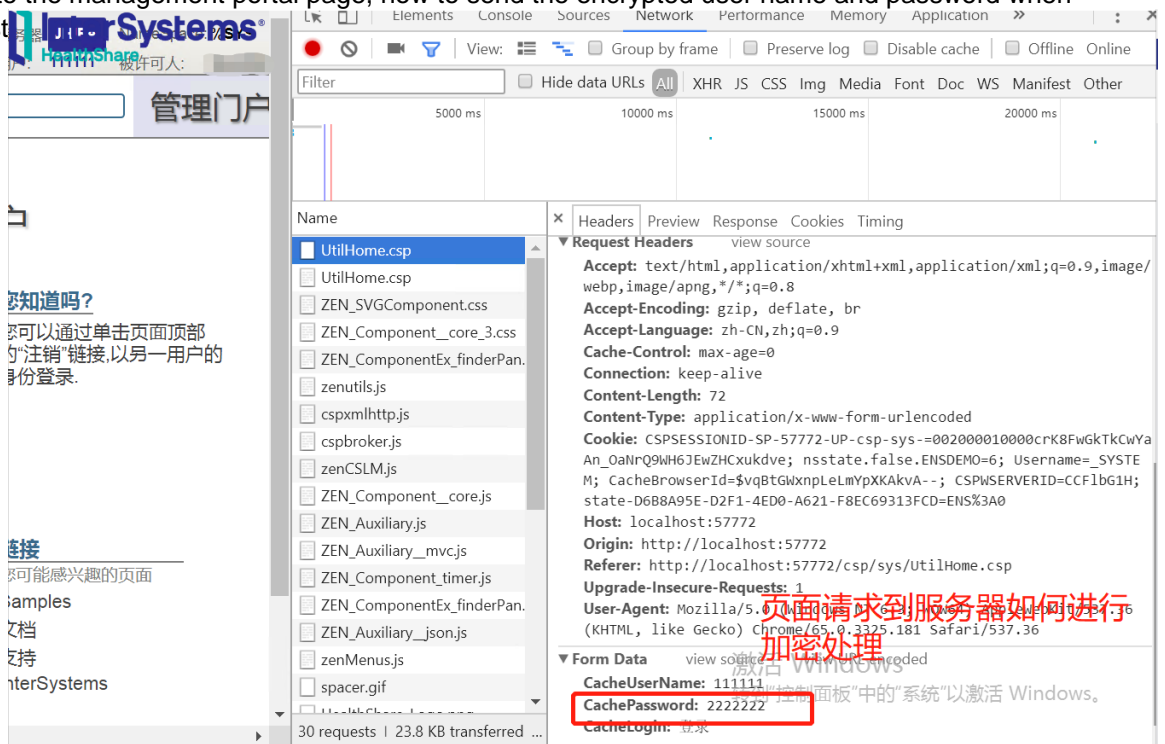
e the management portal page, how to send the encrypted user name and password when

InterSystems
HealthShare
许可人:
管理门户

您知道吗?
您可以通过单击页面顶部的"注销"链接,以另一用户的身份登录.

链接
您可能感兴趣的页面
Samples
文档
支持
InterSystems

Elements Console Sources Network Performance Memory Application »

View: Group by frame Preserve log Disable cache Offline Online

Filter Hide data URLs All XHR JS CSS Img Media Font Doc WS Manifest Other

5000 ms 10000 ms 15000 ms 20000 ms

Name
UtilHome.csp
UtilHome.csp
ZEN_SVGComponent.css
ZEN_Component__core_3.css
ZEN_ComponentEx_finderPan.
zenutils.js
cspxmlhttp.js
cspbroker.js
zenCSLM.js
ZEN_Component__core.js
ZEN_Auxiliary.js
ZEN_Auxiliary__mvc.js
ZEN_Component_timer.js
ZEN_ComponentEx_finderPan.
ZEN_Auxiliary__json.js
zenMenus.js
spacer.gif
30 requests | 23.8 KB transferred

Headers Preview Response Cookies Timing
▼ Request Headers view source
Accept: text/html,application/xhtml+xml,application/xml;q=0.9,image/webp,image/apng,*/*;q=0.8
Accept-Encoding: gzip, deflate, br
Accept-Language: zh-CN,zh;q=0.9
Cache-Control: max-age=0
Connection: keep-alive
Content-Length: 72
Content-Type: application/x-www-form-urlencoded
Cookie: CSPSESSIONID-SP-57772-UP-csp-sys-=002000010000crK8FwGkTkCwYaAn_OaNrQ9WH6JEwZHCxukdve; nsstate.false.ENSDEMO=6; Username=_SYSTEM; CacheBrowserId=$vqBtGWxnpLeLmYpXKAkvA--; CSPWSERVERID=CCFlbG1H; state-D6B8A95E-D2F1-4ED0-A621-F8EC69313FCD=ENS%3A0
Host: localhost:57772
Origin: http://localhost:57772
Referer: http://localhost:57772/csp/sys/UtilHome.csp
Upgrade-Insecure-Requests: 1
User-Agent: Mozilla/5.0 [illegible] AppleWebKit/537.36 (KHTML, like Gecko) Chrome/65.0.3325.181 Safari/537.36
页面请求到服务器如何进行加密处理
▼ Form Data view source view URL encoded
CacheUserName: 111111
CachePassword: 2222222
CacheLogin: 登录

激活 Windows
转到"控制面板"中的"系统"以激活 Windows。